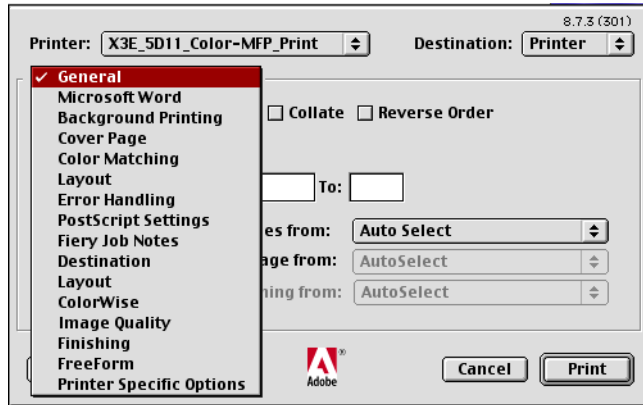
8.7.3 (301)

Printer: X3E_5D11_Color-MFP_Print

Destination: Printer

✓ General
Microsoft Word
Background Printing
Cover Page
Color Matching
Layout
Error Handling
PostScript Settings
Fiery Job Notes
Destination
Layout
ColorWise
Image Quality
Finishing
FreeForm
Printer Specific Options

Collate

Reverse Order

To:

es from: Auto Select

age from: AutoSelect

ning from: AutoSelect

Adobe

Cancel

Print